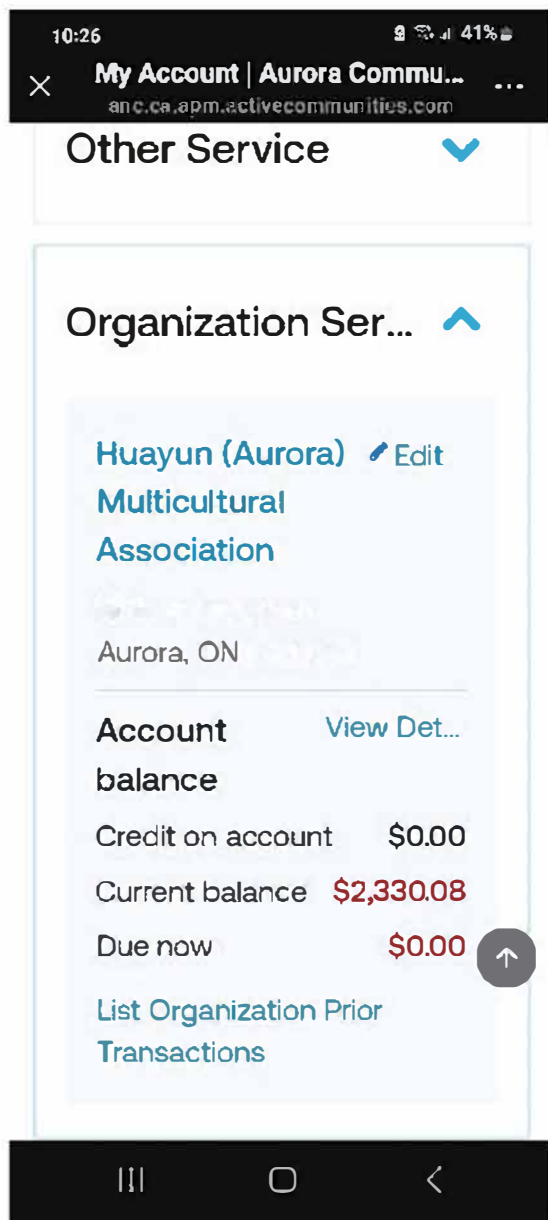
10:26
41%

My Account | Aurora Commu...
anc.ca.apm.activecommunities.com

Other Service

Organization Ser...

Huayun (Aurora) Multicultural Association
Edit

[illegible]
Aurora, ON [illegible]

Account balance
View Det...

Credit on account $0.00
Current balance $2,330.08
Due now $0.00

List Organization Prior Transactions